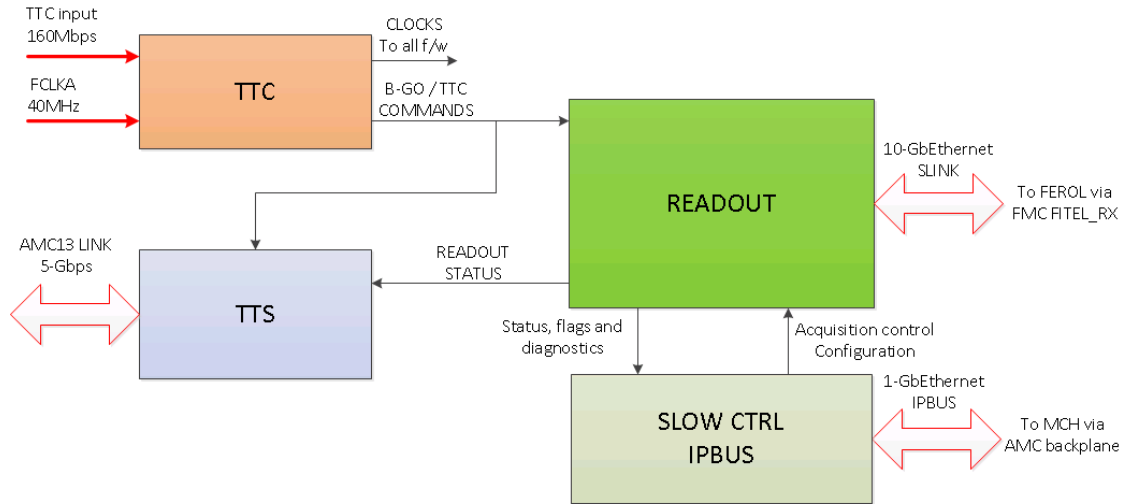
TTC input
160Mbps

FCLKA
40MHz

TTC

CLOCKS
To all f/w

B-GO / TTC
COMMANDS

READOUT

10-GbEthernet
SLINK

To FEROL via
FMC FITEL_RX

AMC13 LINK
5-Gbps

TTS

READOUT
STATUS

Status, flags and
diagnostics

Acquisition control
Configuration

SLOW CTRL
IPBUS

1-GbEthernet
IPBUS

To MCH via
AMC backplane